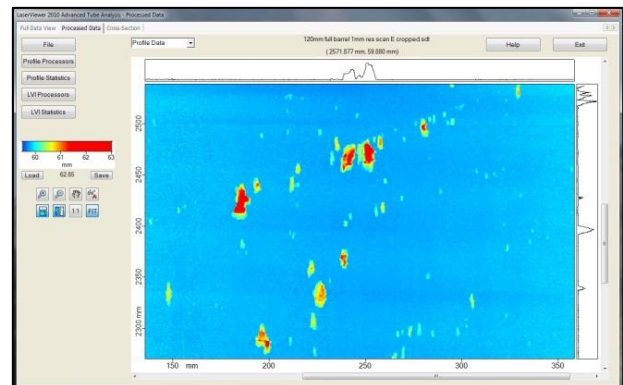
LaserViewer 2010 Advanced Tube Analysis - Processed Data

Full Data View | Processed Data | Cross-Section

Profile Data

120mm full barrel 1mm res scan E cropped.sdt
( 2571.077 mm, 59.880 mm)

Help

Exit

File

Profile Processors

Profile Statistics

LVI Processors

LVI Statistics

60 61 62 63
mm

Load 62.85 Save

1:1

2500
2450
2400
2350
2300 mm

150 mm 200 250 300 350